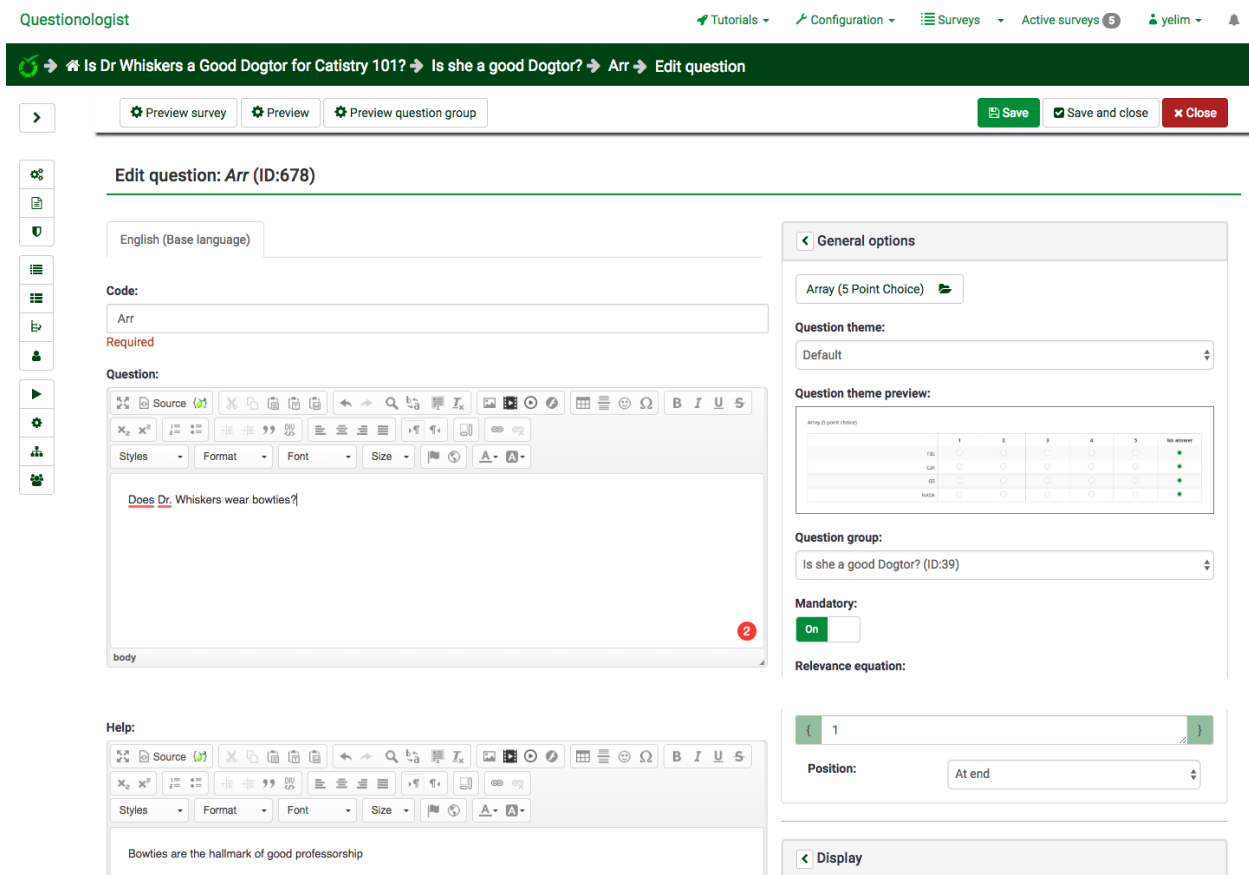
Questionologist

Tutorials Configuration Surveys Active surveys 5 yelim

Is Dr Whiskers a Good Dogtor for Catistry 101? Is she a good Dogtor? Arr Edit question

Preview survey Preview Preview question group

Save Save and close Close

Edit question: *Arr* (ID:678)

English (Base language)

Code:

Arr

Required

Question:

Source

$X_2$ $X^2$

Styles Format Font Size

Does Dr. Whiskers wear bowties?

2

body

Help:

Source

$X_2$ $X^2$

Styles Format Font Size

Bowties are the hallmark of good professorship

General options

Array (5 Point Choice)

Question theme:

Default

Question theme preview:

Array (5 point choice)

| | 1 | 2 | 3 | 4 | 5 | No answer |
|---|---|---|---|---|---|---|
| TEL | | | | | | |
| GIA | | | | | | |
| GS | | | | | | |
| NASA | | | | | | |

Question group:

Is she a good Dogtor? (ID:39)

Mandatory:

On

Relevance equation:

{ 1 }

Position:

At end

Display